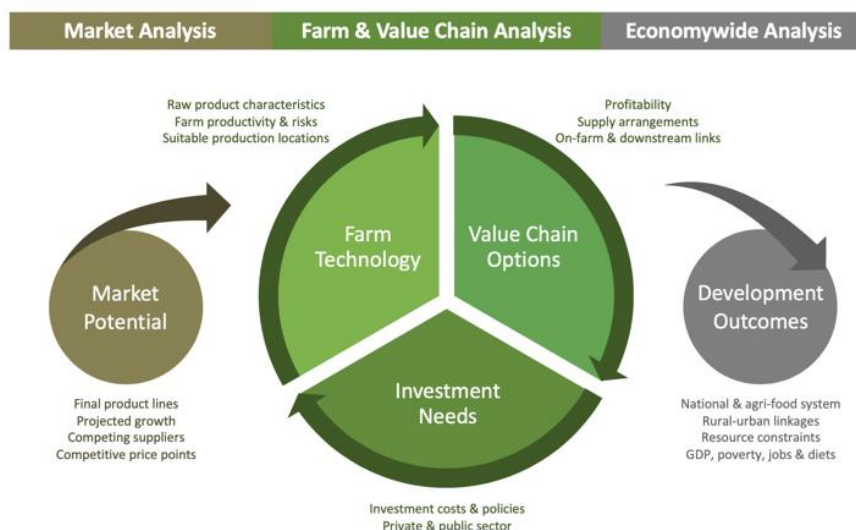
Market Analysis
Farm & Value Chain Analysis
Economywide Analysis

Raw product characteristics
Farm productivity & risks
Suitable production locations

Profitability
Supply arrangements
On-farm & downstream links

Farm Technology

Value Chain Options

Market Potential

Development Outcomes

Investment Needs

Final product lines
Projected growth
Competing suppliers
Competitive price points

National & agri-food system
Rural-urban linkages
Resource constraints
GDP, poverty, jobs & diets

Investment costs & policies
Private & public sector